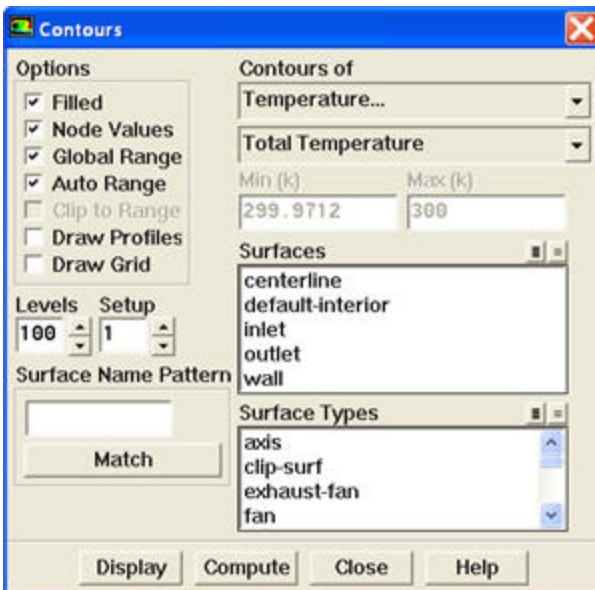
Contours

Options
Filled
Node Values
Global Range
Auto Range
Clip to Range
Draw Profiles
Draw Grid

Levels 100
Setup 1

Surface Name Pattern
Match

Contours of
Temperature...
Total Temperature
Min (k) 299.9712
Max (k) 300

Surfaces
centerline
default-interior
inlet
outlet
wall

Surface Types
axis
clip-surf
exhaust-fan
fan

Display Compute Close Help